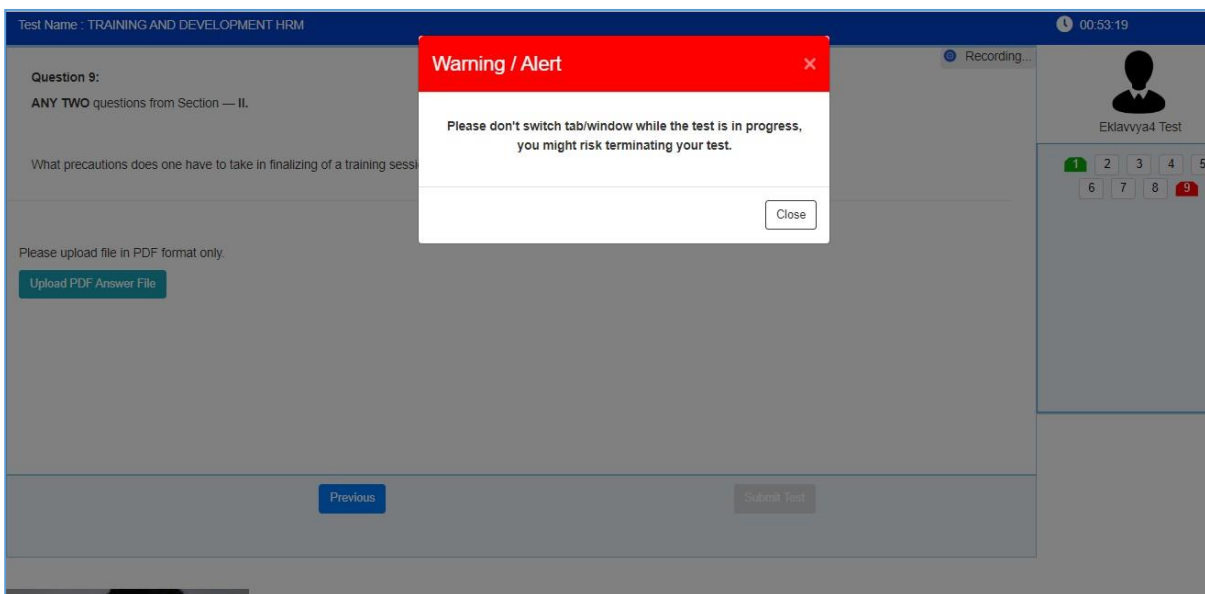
Test Name : TRAINING AND DEVELOPMENT HRM

00:53:19

Question 9:

ANY TWO questions from Section — II.

What precautions does one have to take in finalizing of a training sessi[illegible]

Please upload file in PDF format only.

Upload PDF Answer File

Warning / Alert

×

Please don't switch tab/window while the test is in progress, you might risk terminating your test.

Close

Recording...

Eklavvya4 Test

1 2 3 4 5
6 7 8 9

Previous

Submit Test